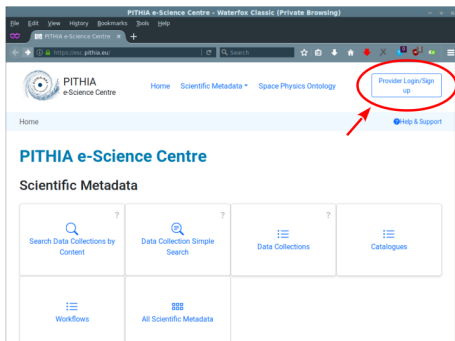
PITHIA e-Science Centre - Waterfox Classic (Private Browsing)

File Edit View History Bookmarks Tools Help

PITHIA e-Science Centre ×

https://esc.pithia.eu/

Search

PITHIA e-Science Centre

Home Scientific Metadata Space Physics Ontology

Provider Login/Sign up

Home

Help & Support

PITHIA e-Science Centre

Scientific Metadata

?
Search Data Collections by Content

?
Data Collection Simple Search

?
Data Collections

Catalogues

Workflows

All Scientific Metadata